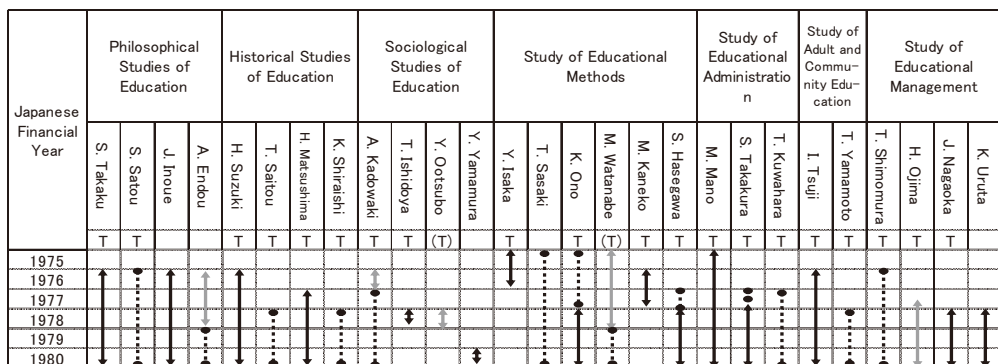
| Japanese Financial Year | Philosophical Studies of Education | | | | Historical Studies of Education | | | | Sociological Studies of Education | | | | Study of Educational Methods | | | | | | Study of Educational Administration | | | Study of Adult and Community Education | | Study of Educational Management | | | |
|---|---|---|---|---|---|---|---|---|---|---|---|---|---|---|---|---|---|---|---|---|---|---|---|---|---|---|---|
| | S. Takaku | S. Satou | J. Inoue | A. Endou | H. Suzuki | T. Saitou | H. Matsushima | K. Shiraishi | A. Kadowaki | T. Ishidoya | Y. Ootsubo | Y. Yamamura | Y. Isaka | T. Sasaki | K. Ono | M. Watanabe | M. Kaneko | S. Hasegawa | M. Mano | S. Takakura | T. Kuwahara | I. Tsuji | T. Yamamoto | T. Shimomura | H. Ojima | J. Nagaoka | K. Uruta |
| | T | T | | | T | T | T | T | T | T | (T) | | T | | T | (T) | T | T | T | T | T | T | T | T | T | T | |
| 1975 | | | | | | | | | | | | | | | | | | | | | | | | | | | |
| 1976 | | | | | | | | | | | | | | | | | | | | | | | | | | | |
| 1977 | | | | | | | | | | | | | | | | | | | | | | | | | | | |
| 1978 | | | | | | | | | | | | | | | | | | | | | | | | | | | |
| 1979 | | | | | | | | | | | | | | | | | | | | | | | | | | | |
| 1980 | | | | | | | | | | | | | | | | | | | | | | | | | | | |